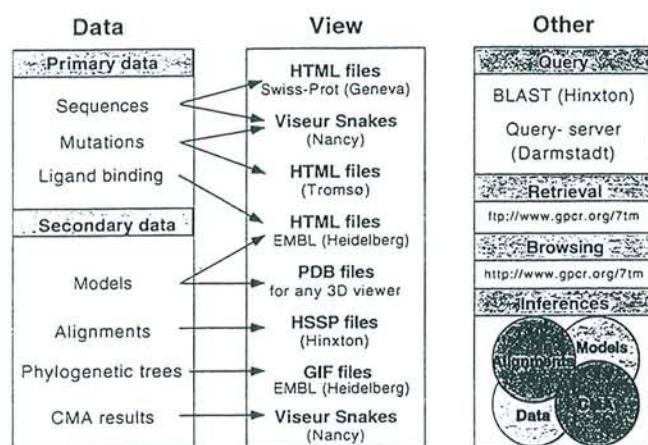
Data

Primary data

Sequences

Mutations

Ligand binding

Secondary data

Models

Alignments

Phylogenetic trees

CMA results

View

HTML files
Swiss-Prot (Geneva)

Viseur Snakes
(Nancy)

HTML files
(Tromsø)

HTML files
EMBL (Heidelberg)

PDB files
for any 3D viewer

HSSP files
(Hinxton)

GIF files
EMBL (Heidelberg)

Viseur Snakes
(Nancy)

Other

Query

BLAST (Hinxton)

Query- server
(Darmstadt)

Retrieval

ftp://www.gpcr.org/7tm

Browsing

http://www.gpcr.org/7tm

Inferences

Alignments

Models

Data

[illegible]